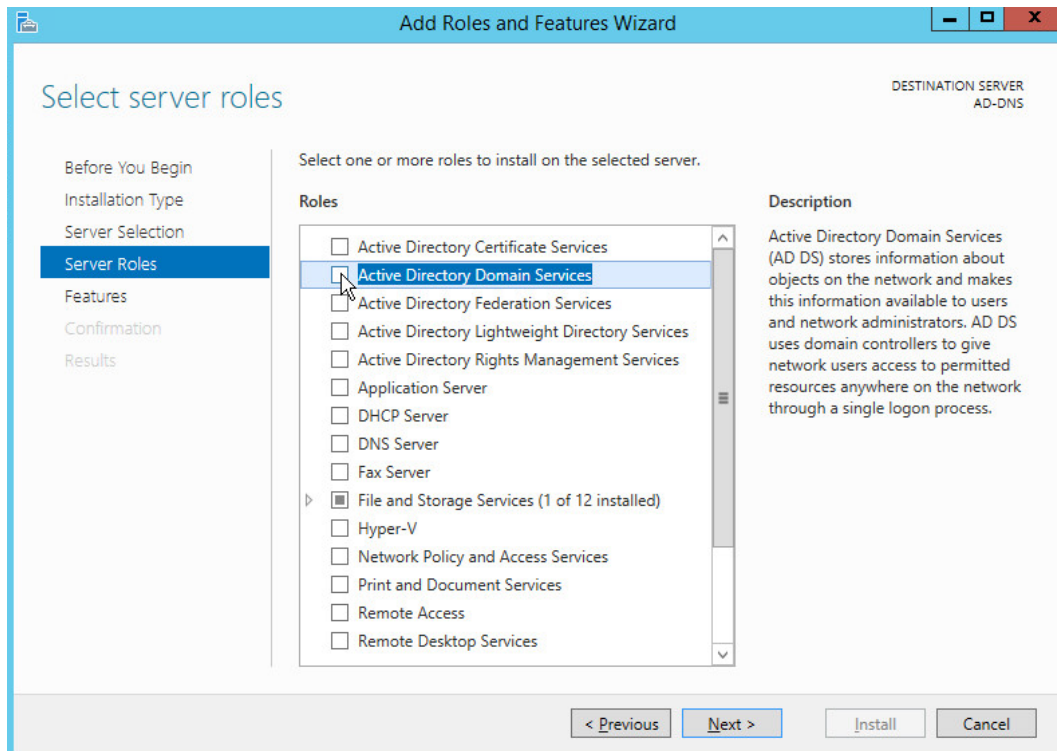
Add Roles and Features Wizard

Select server roles

DESTINATION SERVER
AD-DNS

Before You Begin
Installation Type
Server Selection
Server Roles
Features
Confirmation
Results

Select one or more roles to install on the selected server.

Roles

Active Directory Certificate Services
Active Directory Domain Services
Active Directory Federation Services
Active Directory Lightweight Directory Services
Active Directory Rights Management Services
Application Server
DHCP Server
DNS Server
Fax Server
File and Storage Services (1 of 12 installed)
Hyper-V
Network Policy and Access Services
Print and Document Services
Remote Access
Remote Desktop Services

Description

Active Directory Domain Services (AD DS) stores information about objects on the network and makes this information available to users and network administrators. AD DS uses domain controllers to give network users access to permitted resources anywhere on the network through a single logon process.

< Previous
Next >
Install
Cancel